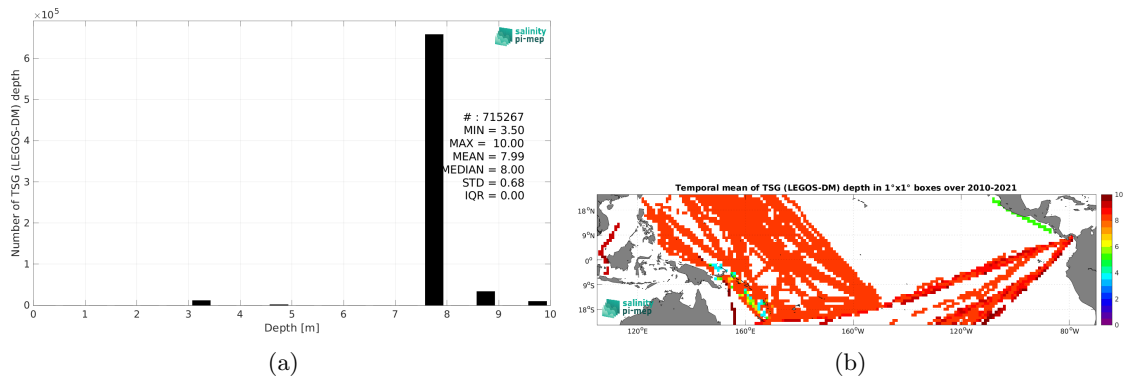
$\times 10^5$

salinity pi-mep

6

5

4

3

2

1

0

Number of TSG (LEGOS-DM) depth

# : 715267
MIN = 3.50
MAX = 10.00
MEAN = 7.99
MEDIAN = 8.00
STD = 0.68
IQR = 0.00

0 1 2 3 4 5 6 7 8 9 10

Depth [m]

(a)

Temporal mean of TSG (LEGOS-DM) depth in 1°x1° boxes over 2010-2021

18°N

9°N

0°

9°S

18°S

salinity pi-mep

120°E 160°E 160°W 120°W 80°W

10

8

6

4

2

0

(b)